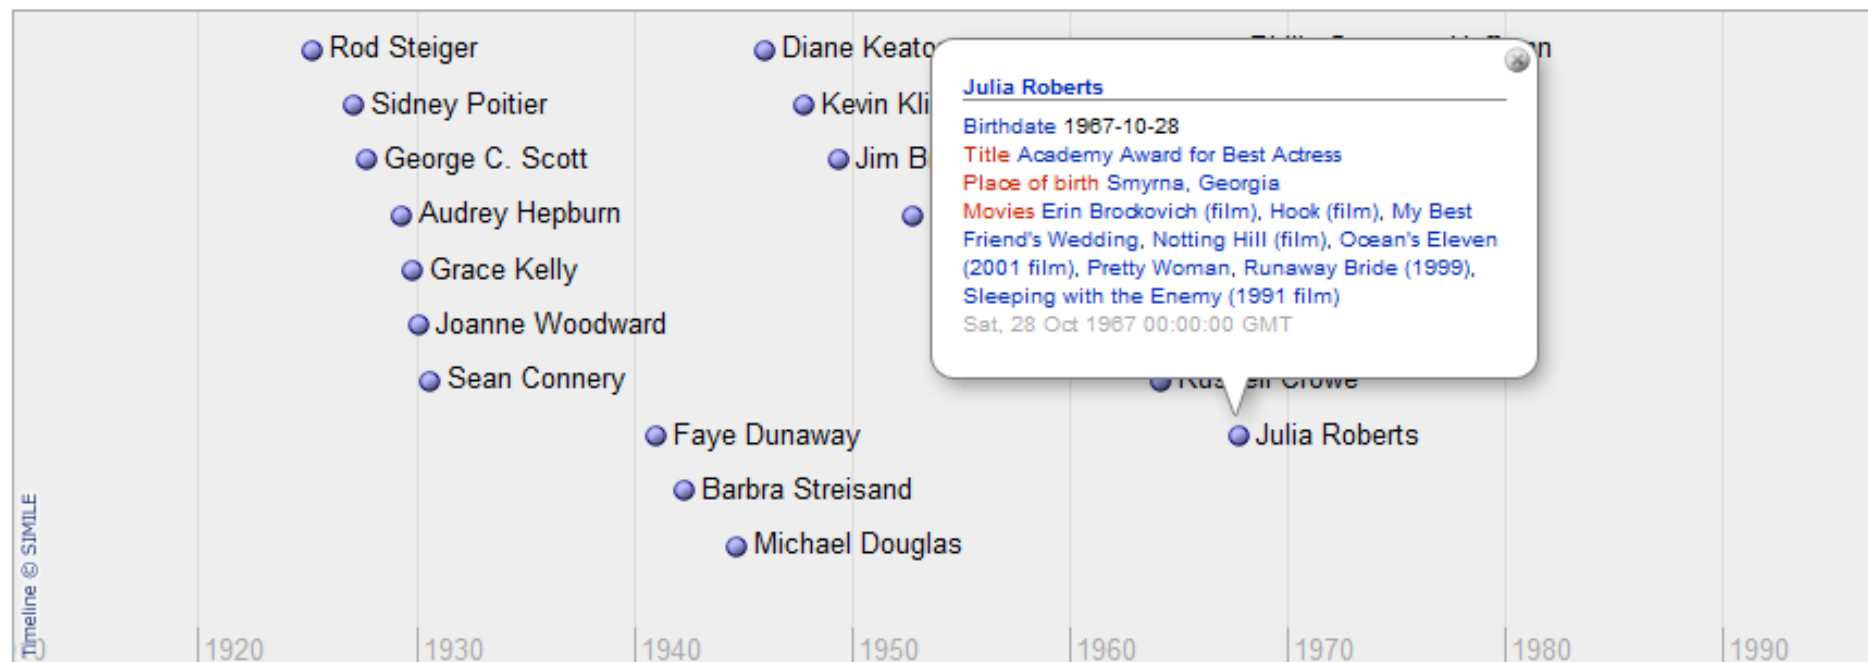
Rod Steiger
Sidney Poitier
George C. Scott
Audrey Hepburn
Grace Kelly
Joanne Woodward
Sean Connery
Faye Dunaway
Barbra Streisand
Michael Douglas

Diane Keato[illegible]
Kevin Kli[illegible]
Jim B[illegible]

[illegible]n

Julia Roberts
Birthdate 1967-10-28
Title Academy Award for Best Actress
Place of birth Smyrna, Georgia
Movies Erin Brockovich (film), Hook (film), My Best Friend's Wedding, Notting Hill (film), Ocean's Eleven (2001 film), Pretty Woman, Runaway Bride (1999), Sleeping with the Enemy (1991 film)
Sat, 28 Oct 1967 00:00:00 GMT

Ru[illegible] Crowe
Julia Roberts

Timeline © SIMILE

1920
1930
1940
1950
1960
1970
1980
1990